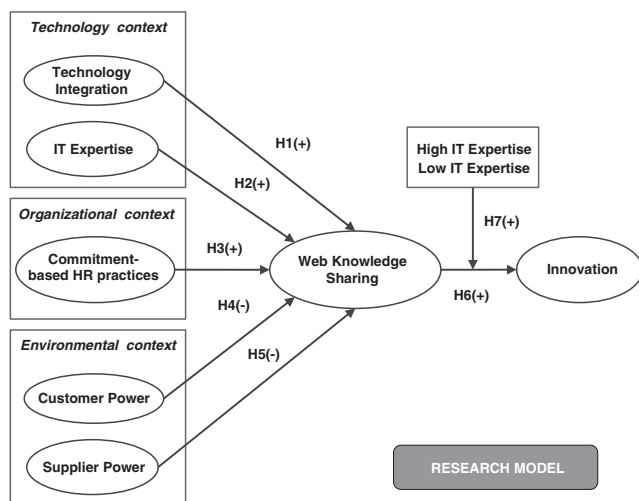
Technology context

Technology Integration

IT Expertise

Organizational context

Commitment-based HR practices

Environmental context

Customer Power

Supplier Power

H1(+)

H2(+)

H3(+)

H4(-)

H5(-)

Web Knowledge Sharing

High IT Expertise
Low IT Expertise

H7(+)

H6(+)

Innovation

RESEARCH MODEL